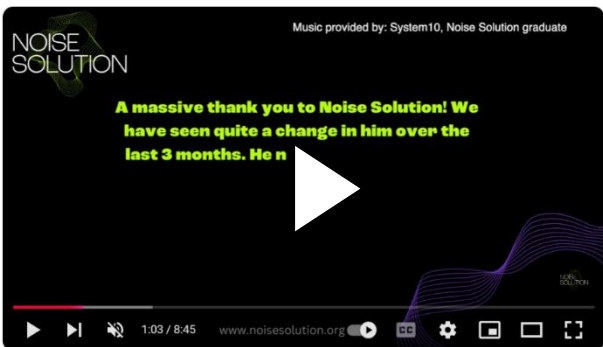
NOISE SOLUTION

Music provided by: System10, Noise Solution graduate

A massive thank you to Noise Solution! We have seen quite a change in him over the last 3 months. He n

NOISE SOLUTION

1:03 / 8:45

www.noisesolution.org

CC